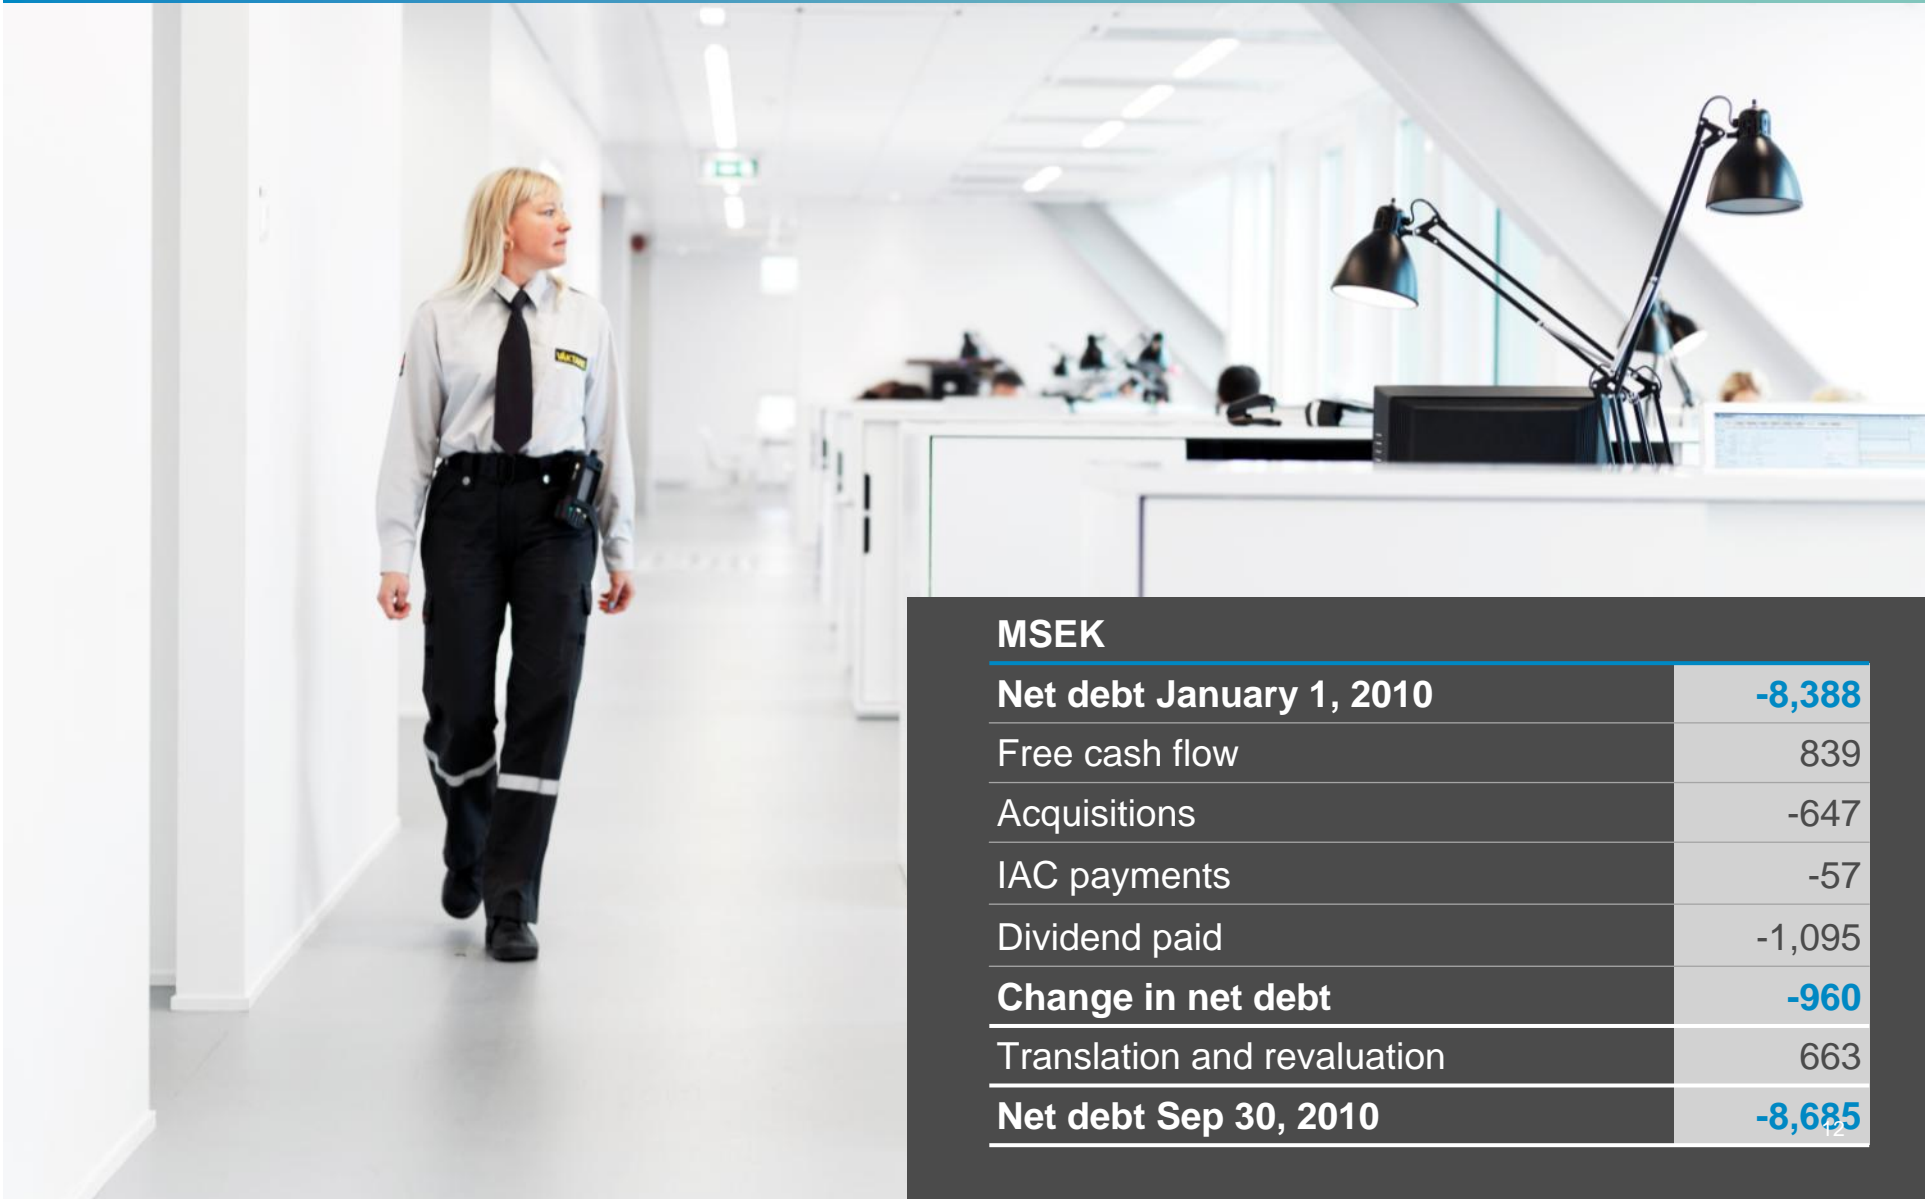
VÄKTARE

| MSEK | |
|---|---|
| **Net debt January 1, 2010** | **-8,388** |
| Free cash flow | 839 |
| Acquisitions | -647 |
| IAC payments | -57 |
| Dividend paid | -1,095 |
| **Change in net debt** | **-960** |
| Translation and revaluation | 663 |
| **Net debt Sep 30, 2010** | **-8,685** |

12